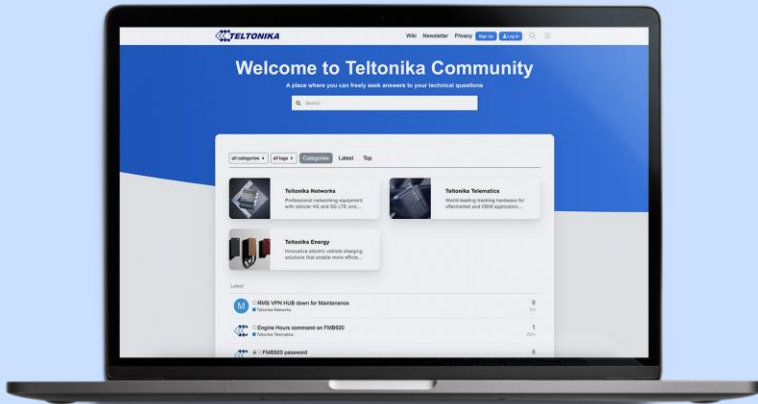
TELTONIKA

Wiki Newsletter Privacy Sign Up Log In

Welcome to Teltonika Community

A place where you can freely seek answers to your technical questions

Search

all categories all tags Categories Latest Top

Teltonika Networks
Professional networking equipment with cellular 4G and 5G LTE and...

Teltonika Telematics
World-leading tracking hardware for aftermarket and OEM application...

Teltonika Energy
Innovative electric vehicle charging solutions that enable more efficie...

Latest

RMS VPN HUB down for Maintenance
Teltonika Networks
0
1m

Engine Hours command on FMB920
Teltonika Telematics
1
20m

FMB920 password
0